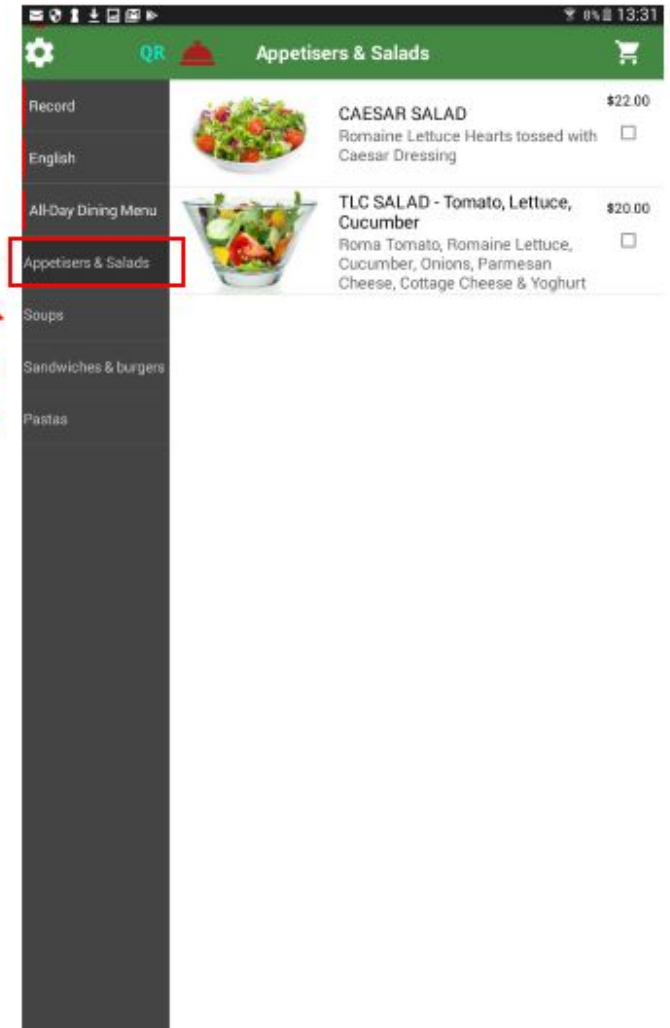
8% 13:31

QR

Appetisers & Salads

Record

English

All-Day Dining Menu

Appetisers & Salads

Soups

Sandwiches & burgers

Pastas

CAESAR SALAD
Romaine Lettuce Hearts tossed with Caesar Dressing
$22.00

TLC SALAD - Tomato, Lettuce, Cucumber
Roma Tomato, Romaine Lettuce, Cucumber, Onions, Parmesan Cheese, Cottage Cheese & Yoghurt
$20.00